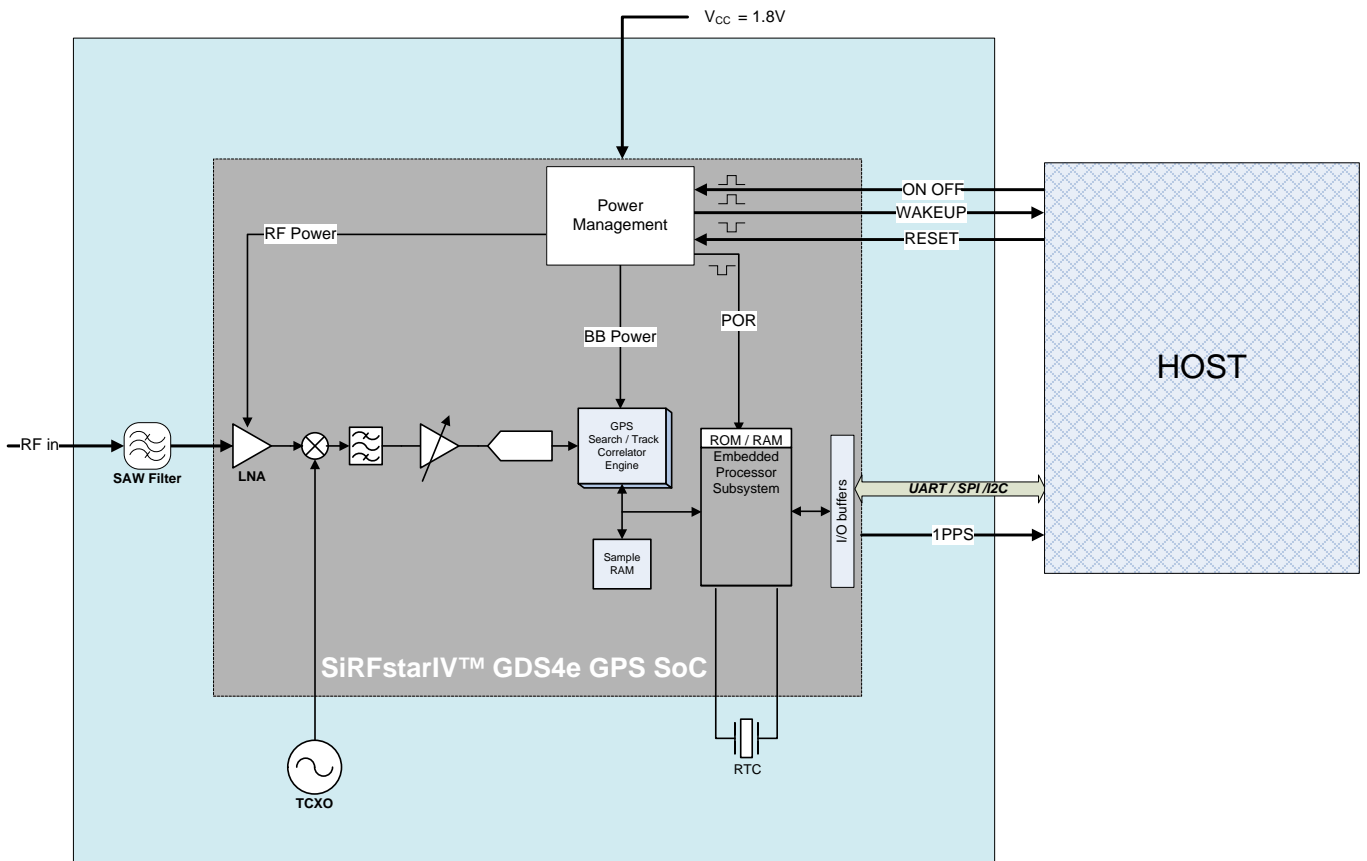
$V_{CC}$ = 1.8V

Power Management

ON OFF

WAKEUP

RESET

RF Power

BB Power

POR

HOST

RF in

SAW Filter

LNA

GPS Search / Track Correlator Engine

ROM / RAM

Embedded Processor Subsystem

I/O buffers

UART / SPI /I2C

1PPS

Sample RAM

SiRFstarIV™ GDS4e GPS SoC

RTC

TCXO